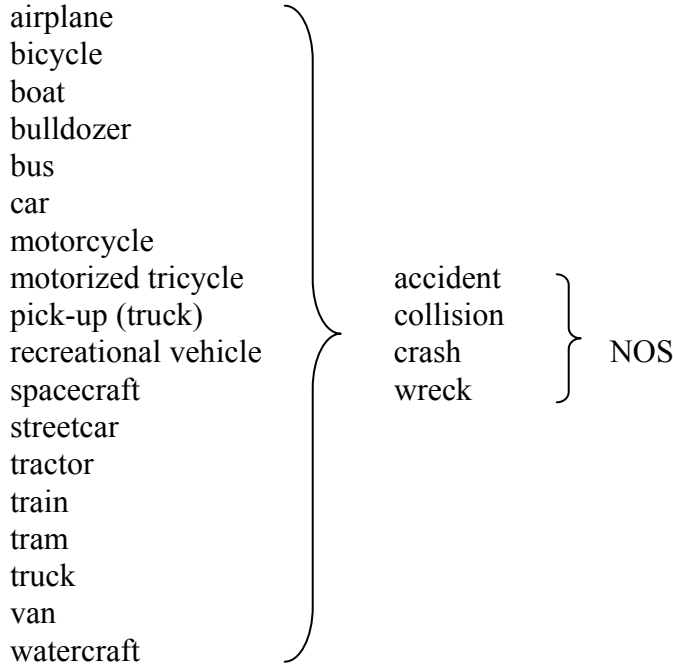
airplane
bicycle
boat
bulldozer
bus
car
motorcycle
motorized tricycle
pick-up (truck)
recreational vehicle
spacecraft
streetcar
tractor
train
tram
truck
van
watercraft

accident
collision
crash
wreck

NOS